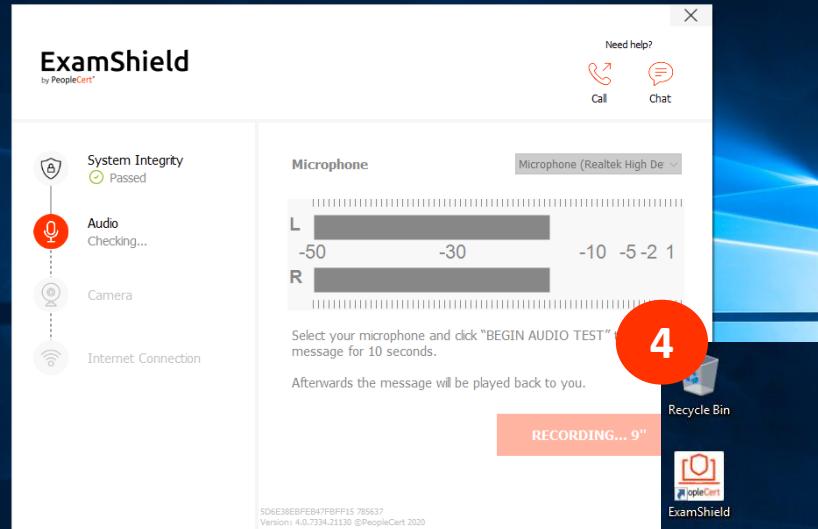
ExamShield
by PeopleCert

Need help?
Call
Chat

System Integrity
Passed

Audio
Checking...

Camera

Internet Connection

Microphone
Microphone (Realtek High De

L
-50 -30 -10 -5 -2 1
R

Select your microphone and click "BEGIN AUDIO TEST" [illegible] message for 10 seconds.

Afterwards the message will be played back to you.

RECORDING... 9"

4

Recycle Bin

peopleCert
ExamShield

5D6E38EBFEB47FBFF15 785637
Version: 4.0.7334.21130 ©PeopleCert 2020